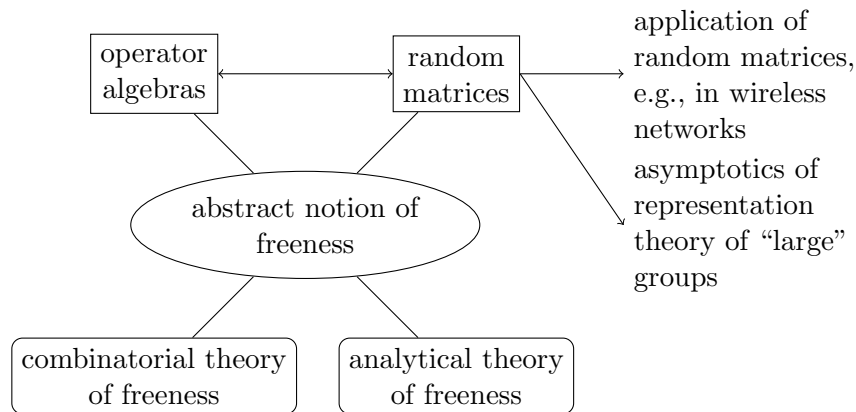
operator algebras

random matrices

application of random matrices, e.g., in wireless networks

asymptotics of representation theory of “large” groups

abstract notion of freeness

combinatorial theory of freeness

analytical theory of freeness